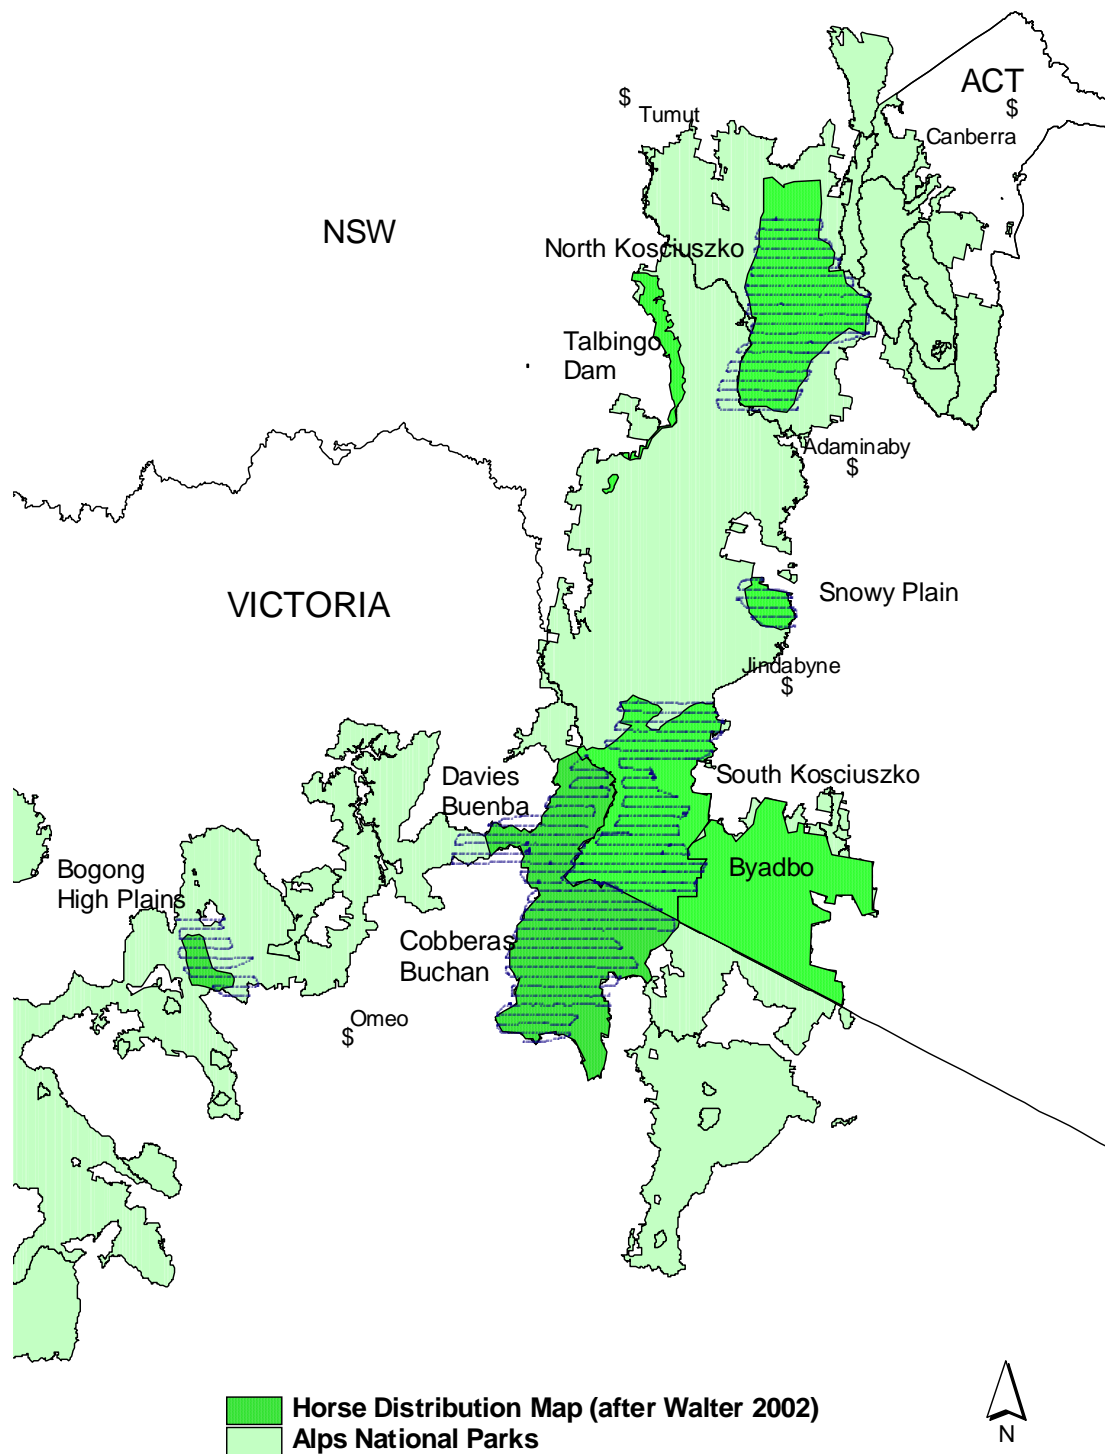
ACT
$
Canberra
$
Tumut
NSW
North Kosciuszko
Talbingo
Dam
Adaminaby
$
VICTORIA
Snowy Plain
Jindabyne
$
Davies
Buenba
South Kosciuszko
Bogong
High Plains
Byadbo
Cobberas
Buchan
Omeo
$
Horse Distribution Map (after Walter 2002)
Alps National Parks
N